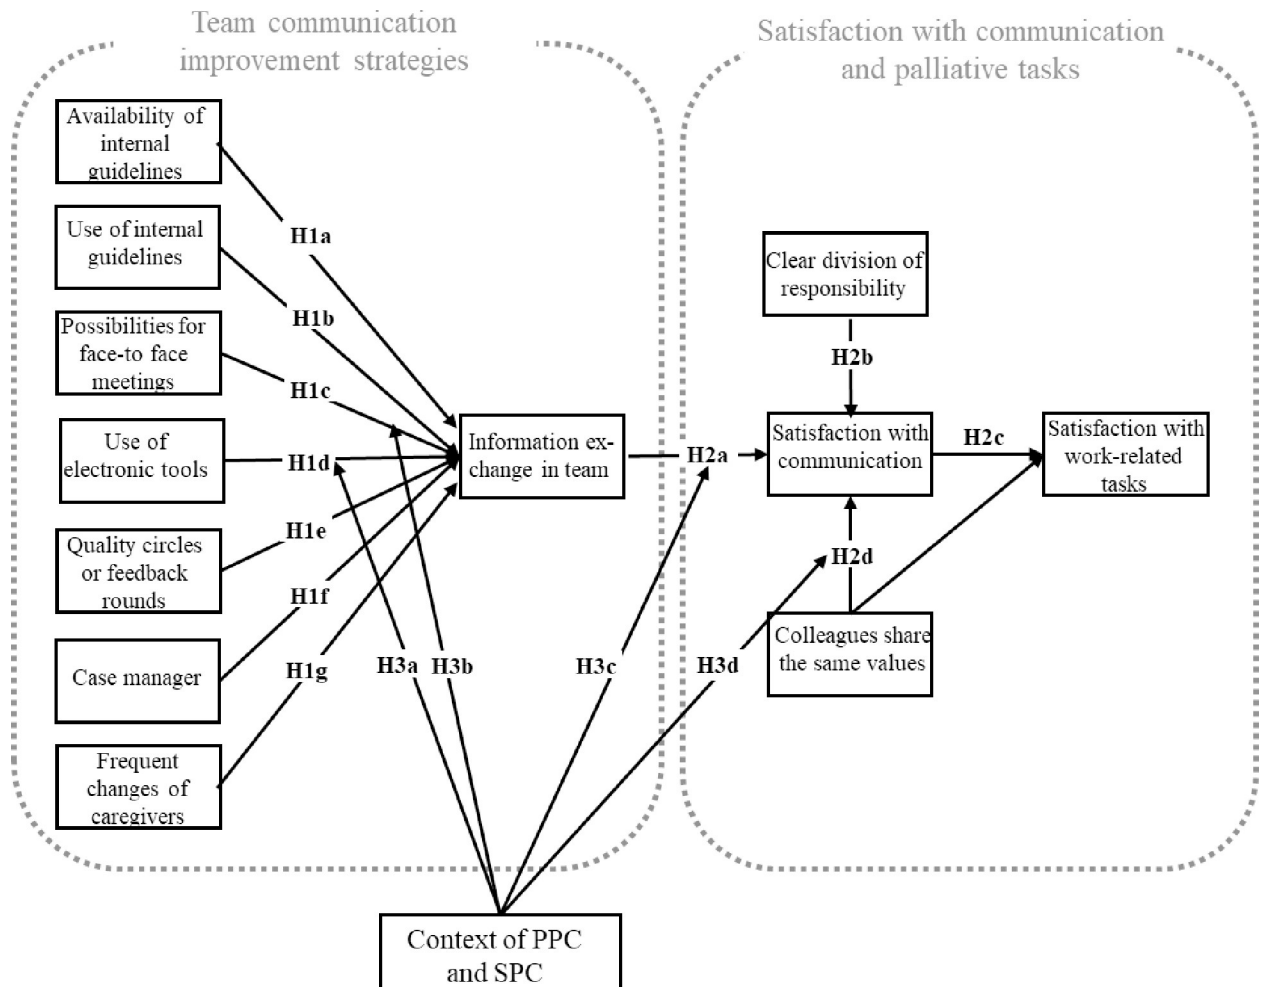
Team communication improvement strategies

Satisfaction with communication and palliative tasks

Availability of internal guidelines

Use of internal guidelines

Possibilities for face-to face meetings

Use of electronic tools

Quality circles or feedback rounds

Case manager

Frequent changes of caregivers

H1a

H1b

H1c

H1d

H1e

H1f

H1g

Information exchange in team

H2a

Clear division of responsibility

H2b

Satisfaction with communication

H2c

Satisfaction with work-related tasks

H2d

Colleagues share the same values

H3a

H3b

H3c

H3d

Context of PPC and SPC